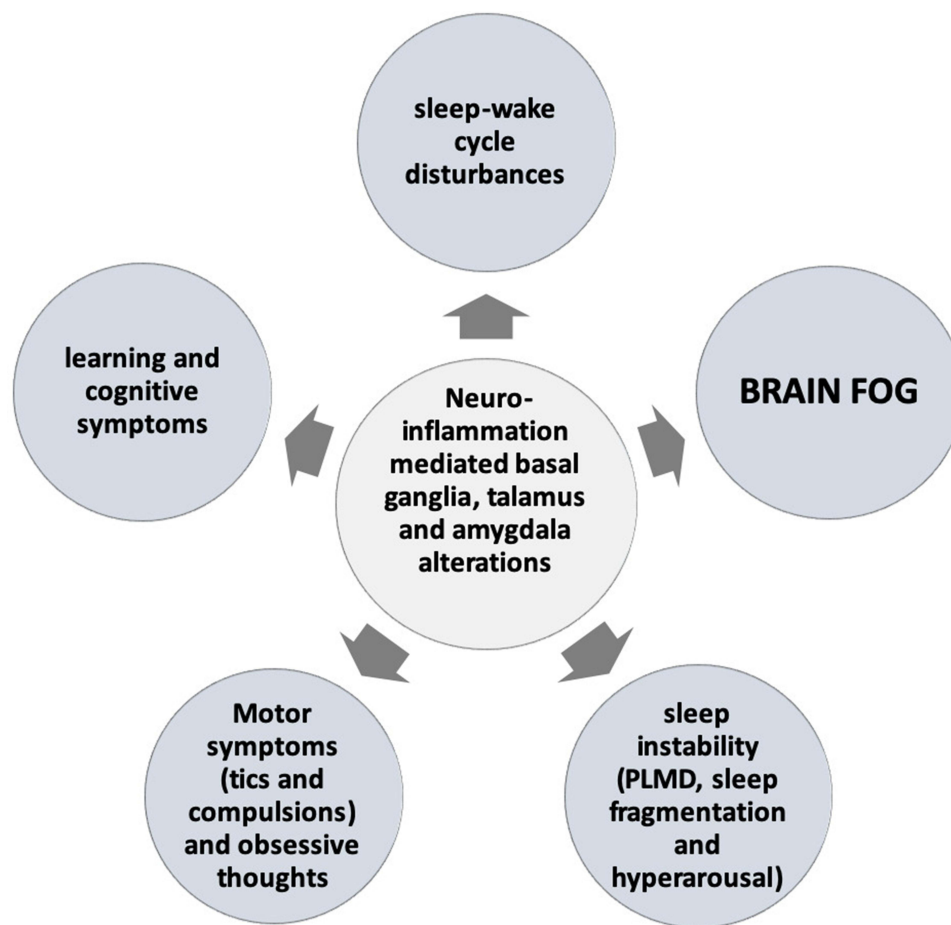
sleep-wake cycle disturbances

learning and cognitive symptoms

Neuro-inflammation mediated basal ganglia, talamus and amygdala alterations

BRAIN FOG

Motor symptoms (tics and compulsions) and obsessive thoughts

sleep instability (PLMD, sleep fragmentation and hyperarousal)